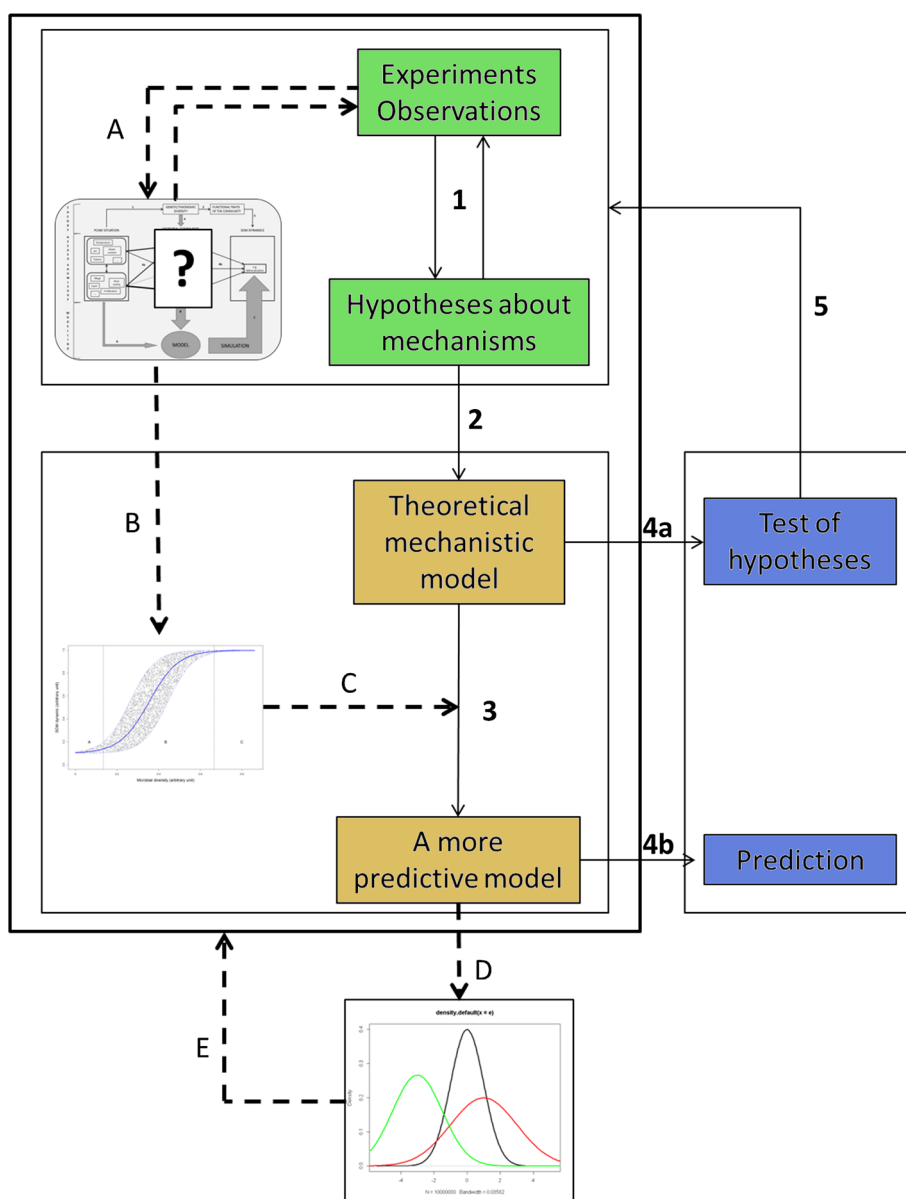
Experiments Observations

A

1

?

MODEL

SIMULATION

Hypotheses about mechanisms

5

2

B

Theoretical mechanistic model

4a

Test of hypotheses

C

3

A more predictive model

4b

Prediction

D

E

density.default(x = e)

Density

N = 10000000 Bandwidth = 0.00552